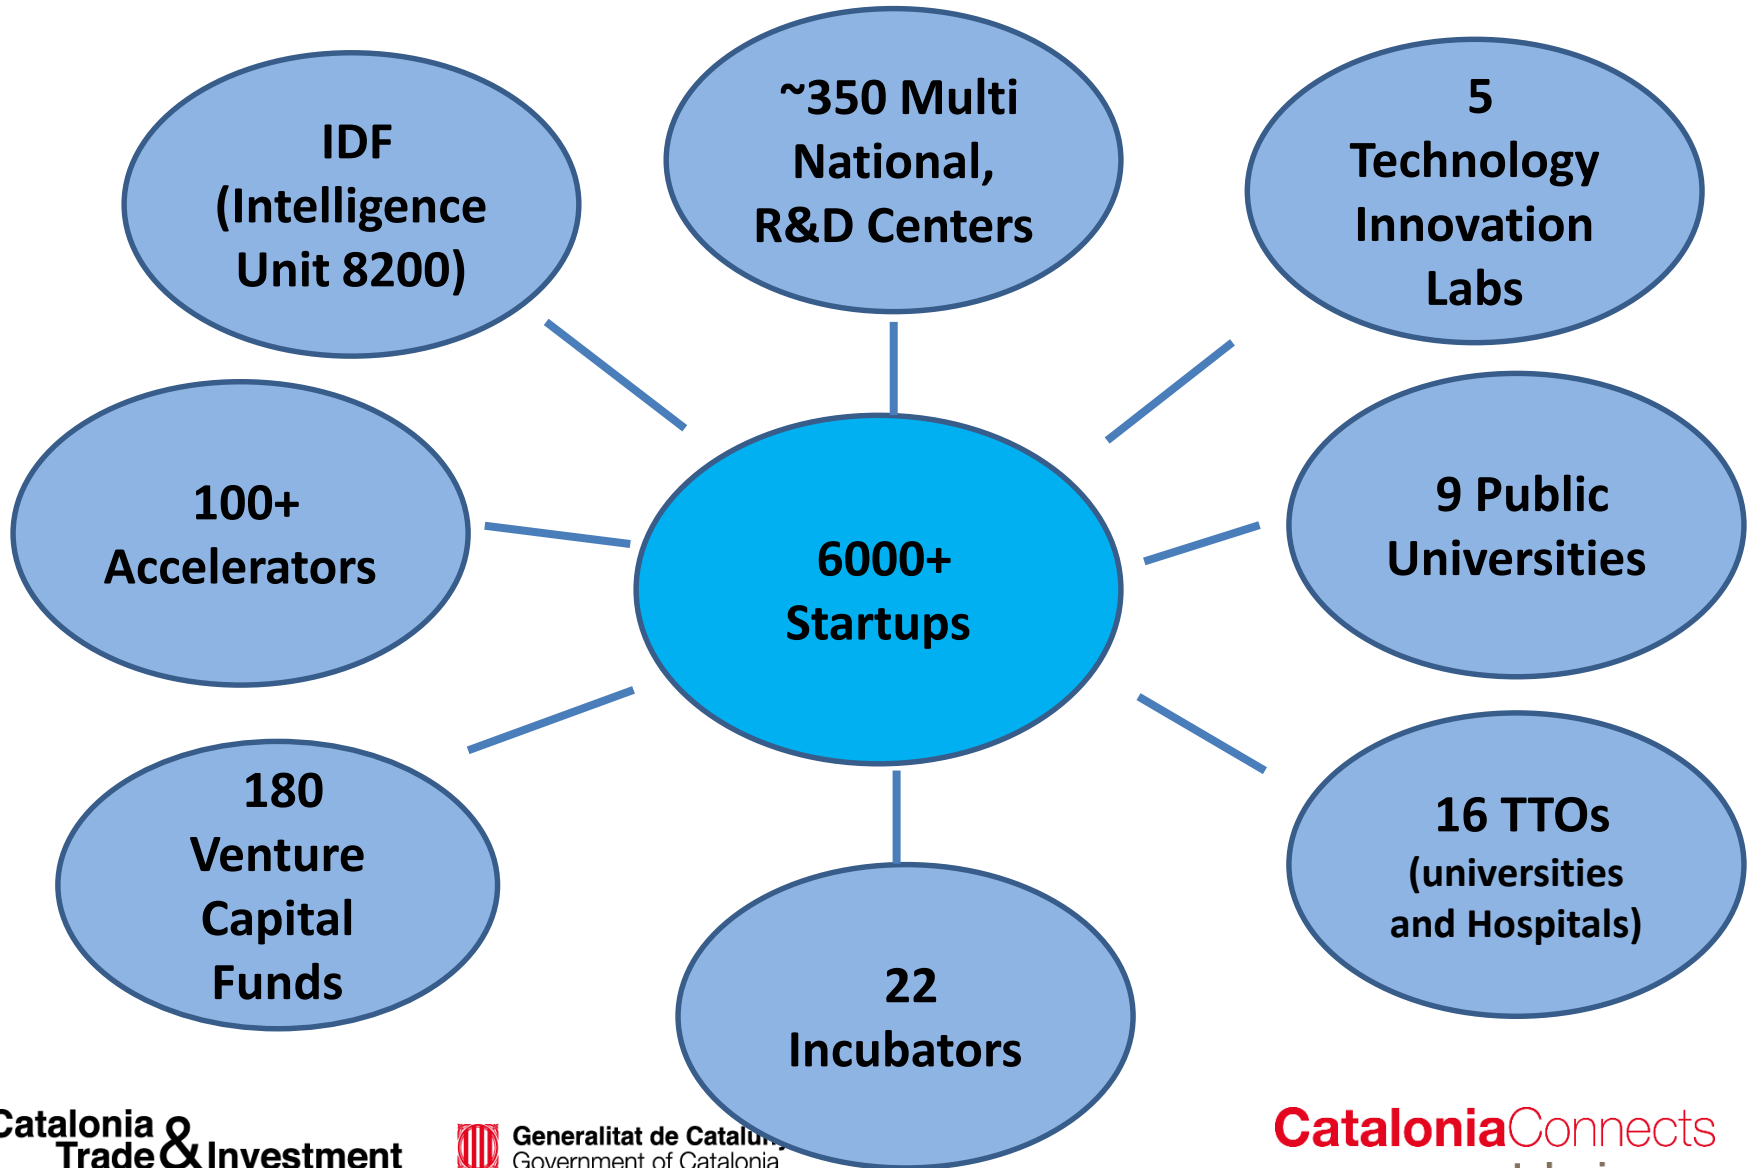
IDF (Intelligence Unit 8200)

~350 Multi National, R&D Centers

5 Technology Innovation Labs

100+ Accelerators

6000+ Startups

9 Public Universities

180 Venture Capital Funds

22 Incubators

16 TTOs (universities and Hospitals)

Catalonia Trade & Investment

Generalitat de Catalu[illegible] Government of Catalonia

CataloniaConnects